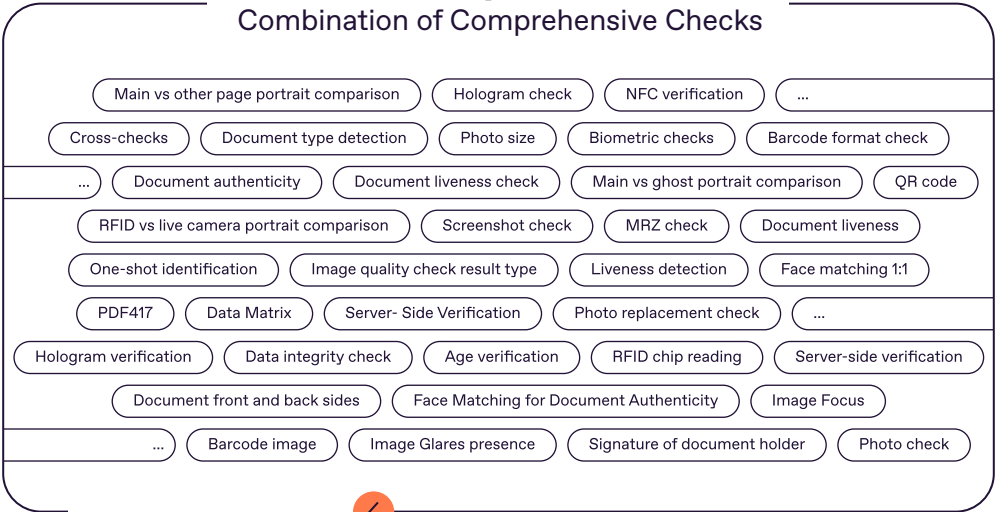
Combination of Comprehensive Checks

Main vs other page portrait comparison
Hologram check
NFC verification
...
Cross-checks
Document type detection
Photo size
Biometric checks
Barcode format check
...
Document authenticity
Document liveness check
Main vs ghost portrait comparison
QR code
RFID vs live camera portrait comparison
Screenshot check
MRZ check
Document liveness
One-shot identification
Image quality check result type
Liveness detection
Face matching 1:1
PDF417
Data Matrix
Server- Side Verification
Photo replacement check
...
Hologram verification
Data integrity check
Age verification
RFID chip reading
Server-side verification
Document front and back sides
Face Matching for Document Authenticity
Image Focus
...
Barcode image
Image Glares presence
Signature of document holder
Photo check